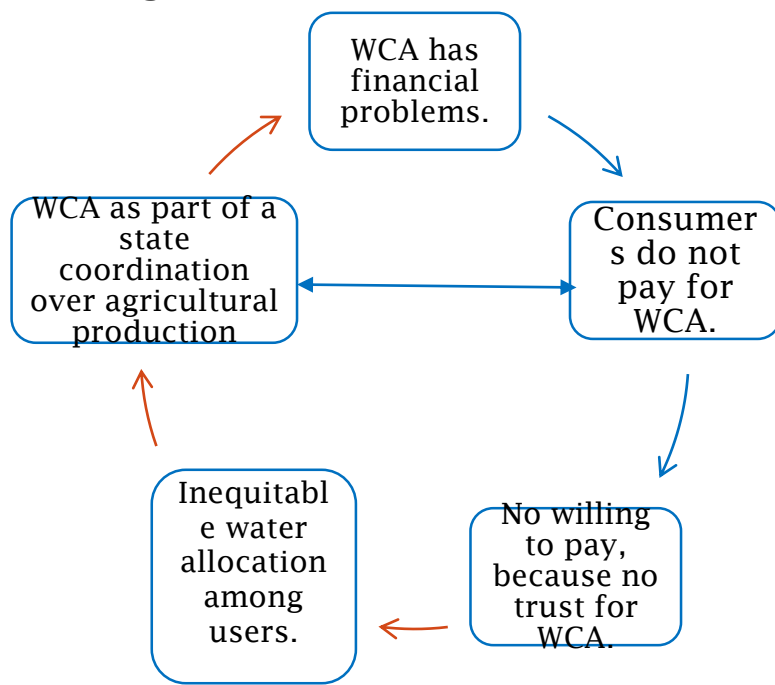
WCA has financial problems.

Consumers do not pay for WCA.

No willing to pay, because no trust for WCA.

Inequitable water allocation among users.

WCA as part of a state coordination over agricultural production